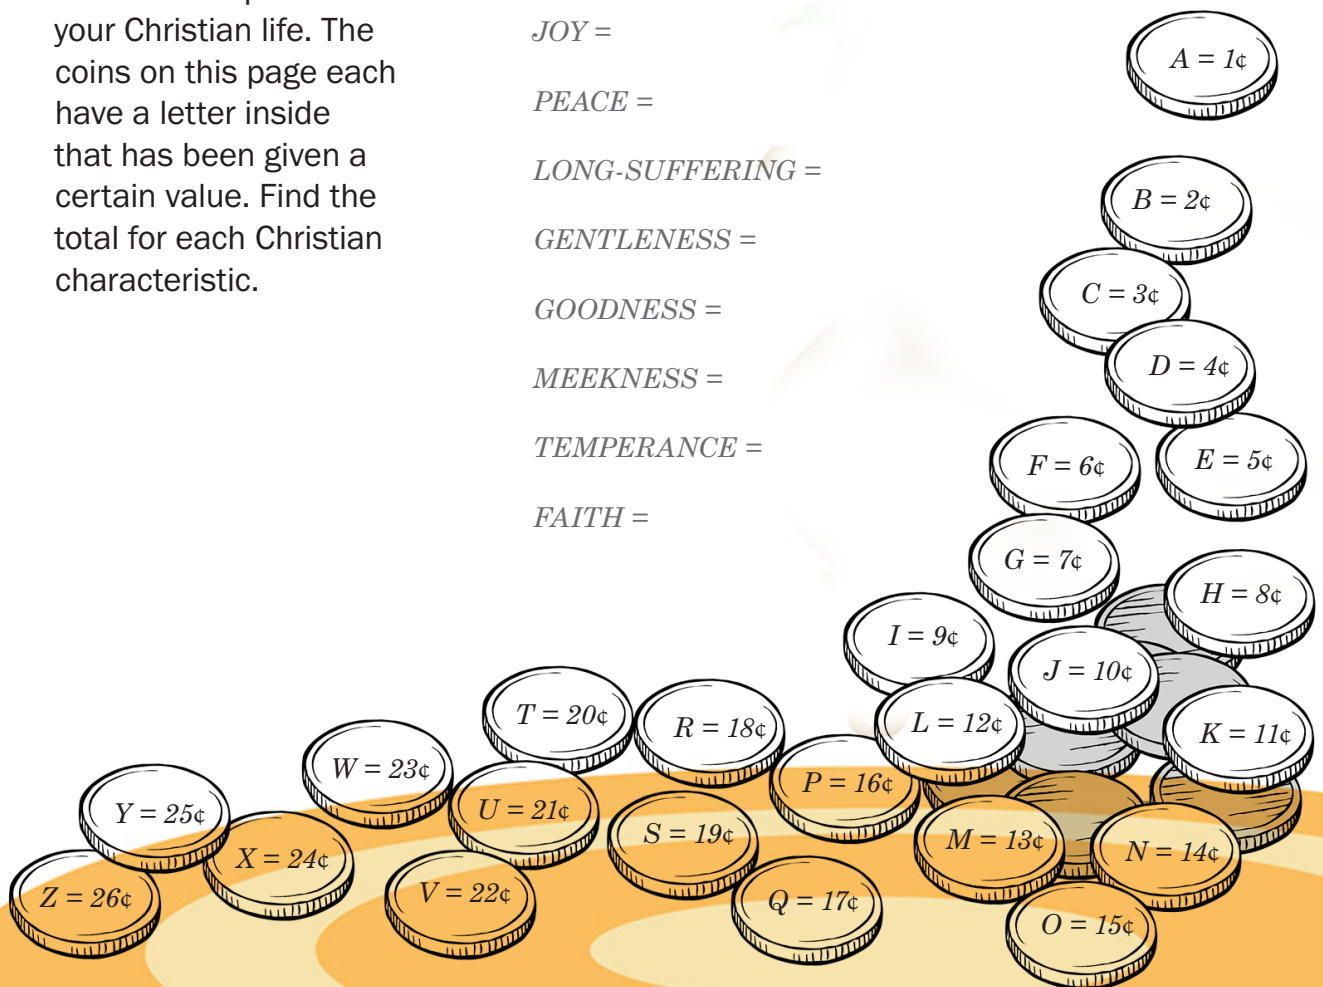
your Christian life. The coins on this page each have a letter inside that has been given a certain value. Find the total for each Christian characteristic.

JOY =

PEACE =

LONG-SUFFERING =

GENTLENESS =

GOODNESS =

MEEKNESS =

TEMPERANCE =

FAITH =

A = 1¢
B = 2¢
C = 3¢
D = 4¢
F = 6¢
E = 5¢
G = 7¢
H = 8¢
I = 9¢
J = 10¢
L = 12¢
K = 11¢
T = 20¢
R = 18¢
W = 23¢
P = 16¢
Y = 25¢
U = 21¢
S = 19¢
M = 13¢
N = 14¢
X = 24¢
Z = 26¢
V = 22¢
Q = 17¢
O = 15¢